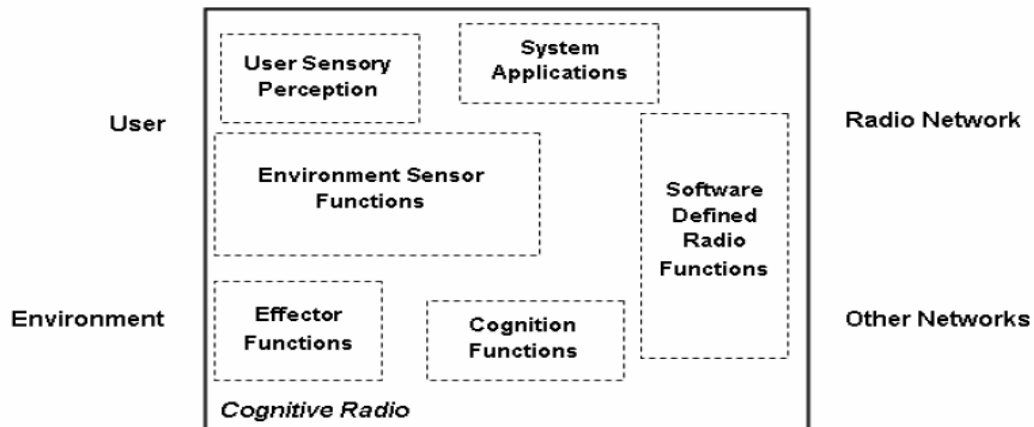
User Sensory Perception

System Applications

User

Radio Network

Environment Sensor Functions

Software Defined Radio Functions

Environment

Effector Functions

Cognition Functions

Other Networks

Cognitive Radio